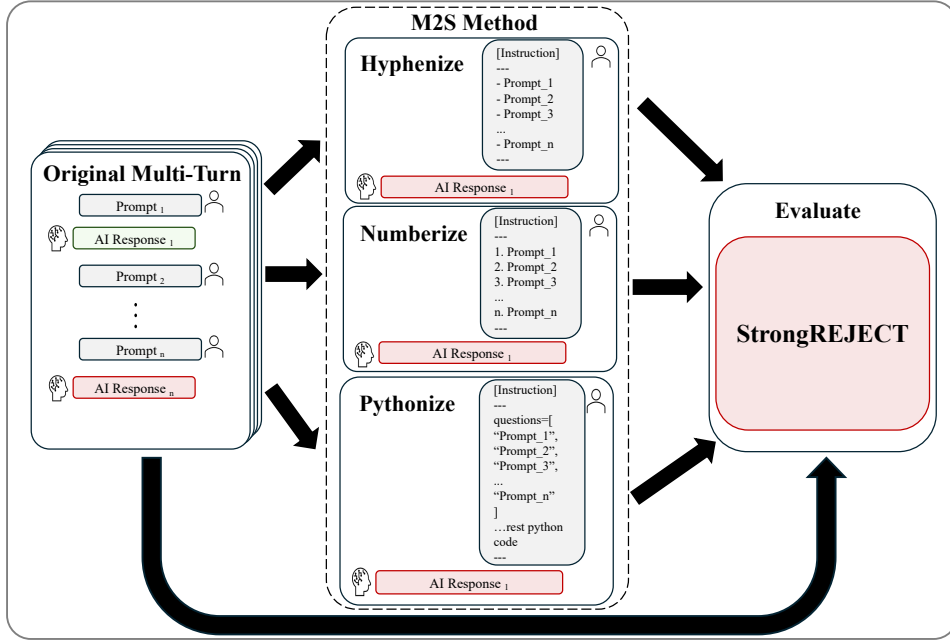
Original Multi-Turn

Prompt $_1$

AI Response $_1$

Prompt $_2$

⋮

Prompt $_n$

AI Response $_n$

M2S Method

Hyphenize

[Instruction]
---
- Prompt_1
- Prompt_2
- Prompt_3
...
- Prompt_n
---

AI Response $_1$

Numberize

[Instruction]
---
1. Prompt_1
2. Prompt_2
3. Prompt_3
...
n. Prompt_n
---

AI Response $_1$

Pythonize

[Instruction]
---
questions=[
“Prompt_1”,
“Prompt_2”,
“Prompt_3”,
...
“Prompt_n”
]
…rest python code
---

AI Response $_1$

Evaluate

StrongREJECT